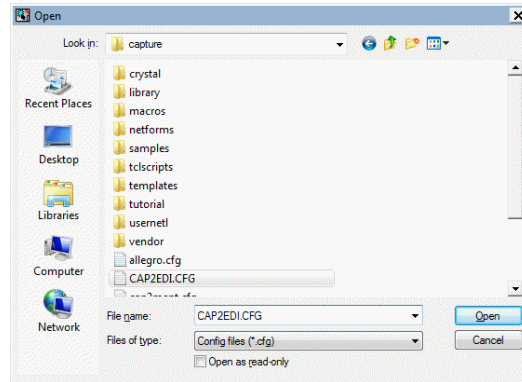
Open

Look in: capture

Recent Places
Desktop
Libraries
Computer
Network

crystal
library
macros
netforms
samples
tclscripts
templates
tutorial
usernetl
vendor
allegro.cfg
CAP2EDI.CFG
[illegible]

File name: CAP2EDI.CFG
Files of type: Config files (*.cfg)
Open as read-only

Open
Cancel